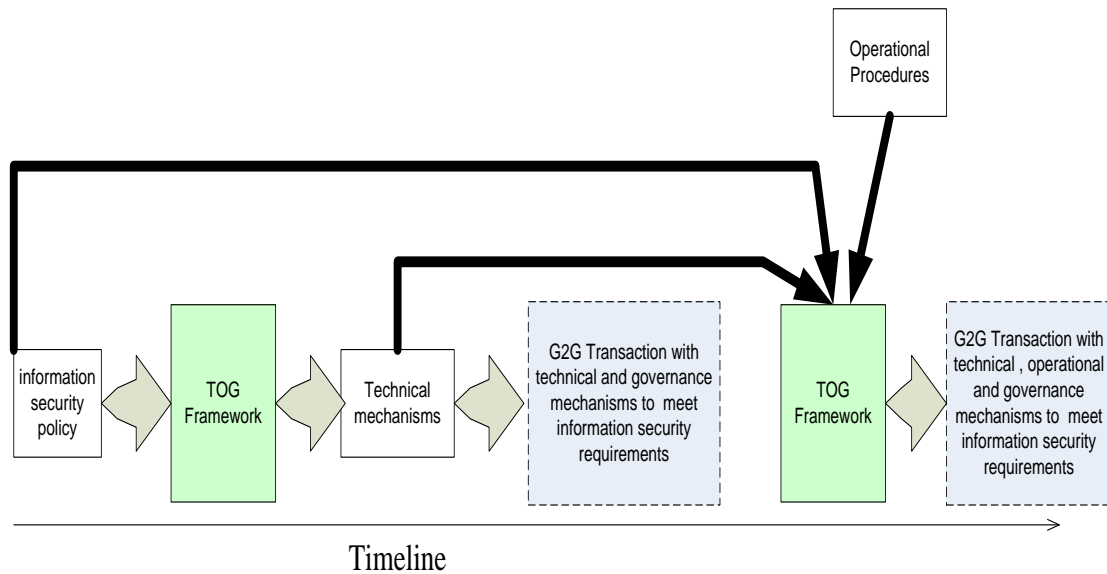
Operational Procedures

information security policy

TOG Framework

Technical mechanisms

G2G Transaction with technical and governance mechanisms to meet information security requirements

TOG Framework

G2G Transaction with technical , operational and governance mechanisms to meet information security requirements

Timeline